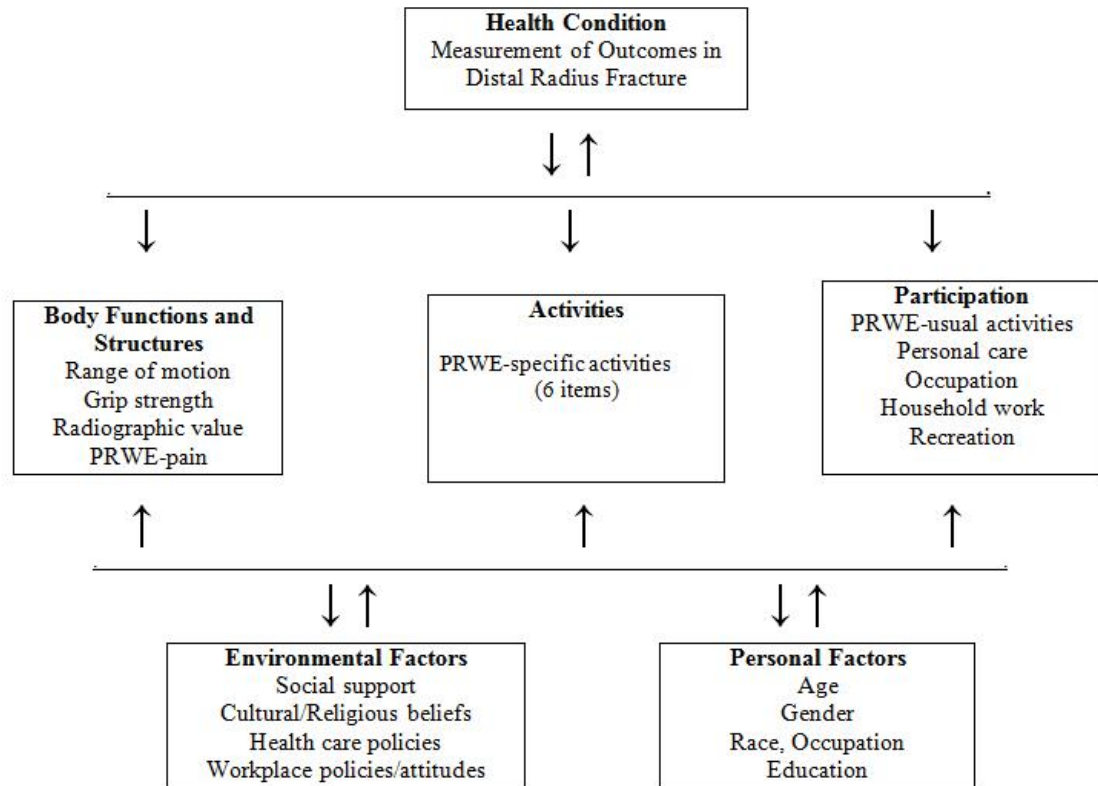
**Health Condition**
Measurement of Outcomes in Distal Radius Fracture

**Body Functions and Structures**
Range of motion
Grip strength
Radiographic value
PRWE-pain

**Activities**
PRWE-specific activities (6 items)

**Participation**
PRWE-usual activities
Personal care
Occupation
Household work
Recreation

**Environmental Factors**
Social support
Cultural/Religious beliefs
Health care policies
Workplace policies/attitudes

**Personal Factors**
Age
Gender
Race, Occupation
Education